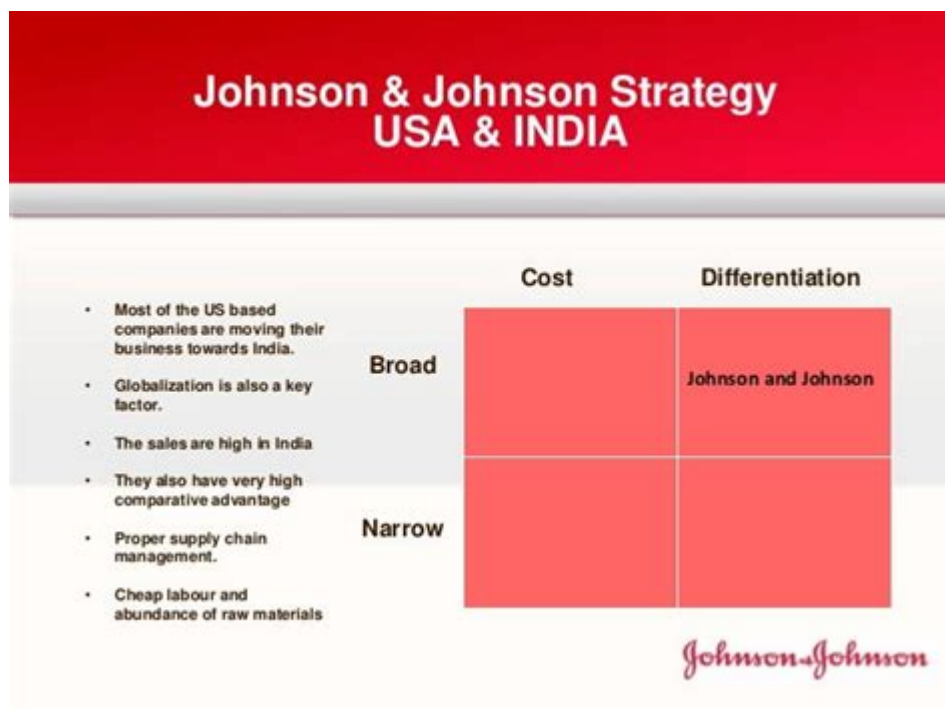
Johnson & Johnson Strategy
USA & INDIA

- Most of the US based companies are moving their business towards India.
- Globalization is also a key factor.
- The sales are high in India
- They also have very high comparative advantage
- Proper supply chain management.
- Cheap labour and abundance of raw materials

| | Cost | Differentiation |
|---|---|---|
| Broad | | Johnson and Johnson |
| Narrow | | |

Johnson & Johnson